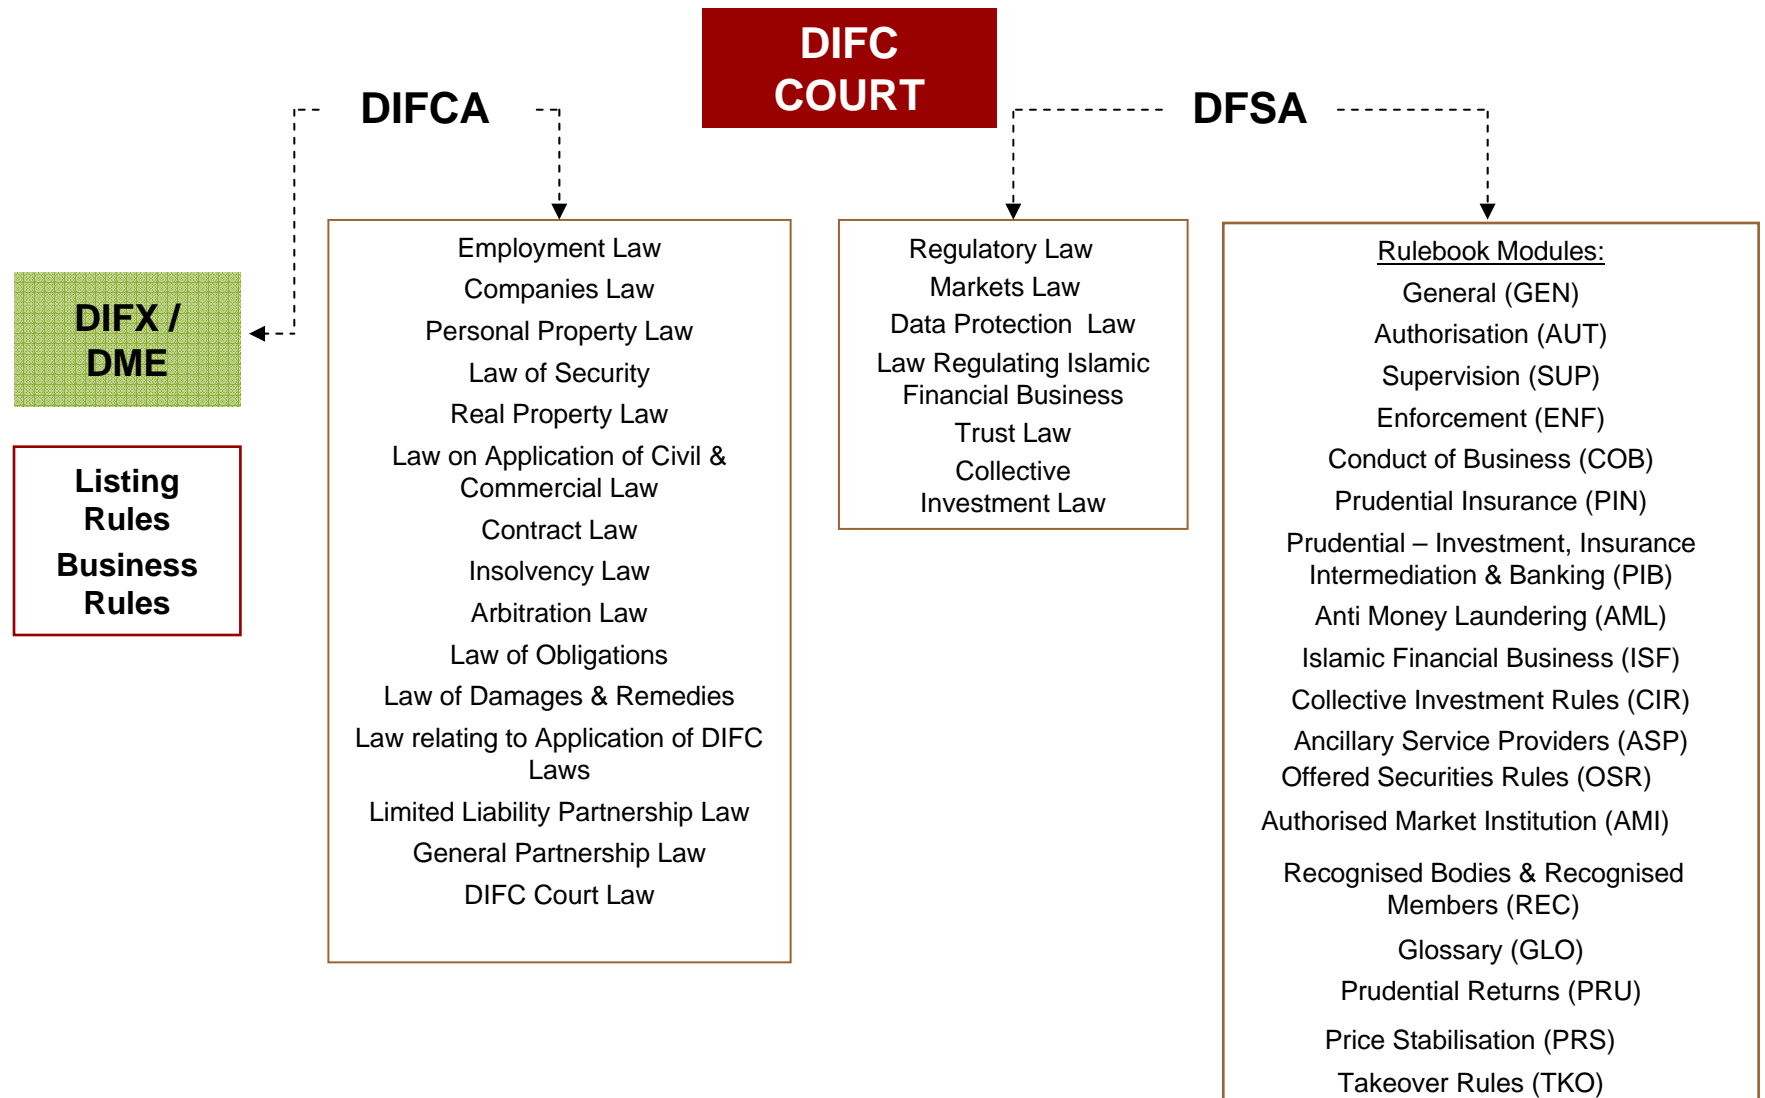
DIFC COURT

DIFCA

DFSA

DIFX / DME

Listing Rules
Business Rules

Employment Law
Companies Law
Personal Property Law
Law of Security
Real Property Law
Law on Application of Civil & Commercial Law
Contract Law
Insolvency Law
Arbitration Law
Law of Obligations
Law of Damages & Remedies
Law relating to Application of DIFC Laws
Limited Liability Partnership Law
General Partnership Law
DIFC Court Law

Regulatory Law
Markets Law
Data Protection Law
Law Regulating Islamic Financial Business
Trust Law
Collective Investment Law

Rulebook Modules:
General (GEN)
Authorisation (AUT)
Supervision (SUP)
Enforcement (ENF)
Conduct of Business (COB)
Prudential Insurance (PIN)
Prudential – Investment, Insurance Intermediation & Banking (PIB)
Anti Money Laundering (AML)
Islamic Financial Business (ISF)
Collective Investment Rules (CIR)
Ancillary Service Providers (ASP)
Offered Securities Rules (OSR)
Authorised Market Institution (AMI)
Recognised Bodies & Recognised Members (REC)
Glossary (GLO)
Prudential Returns (PRU)
Price Stabilisation (PRS)
Takeover Rules (TKO)